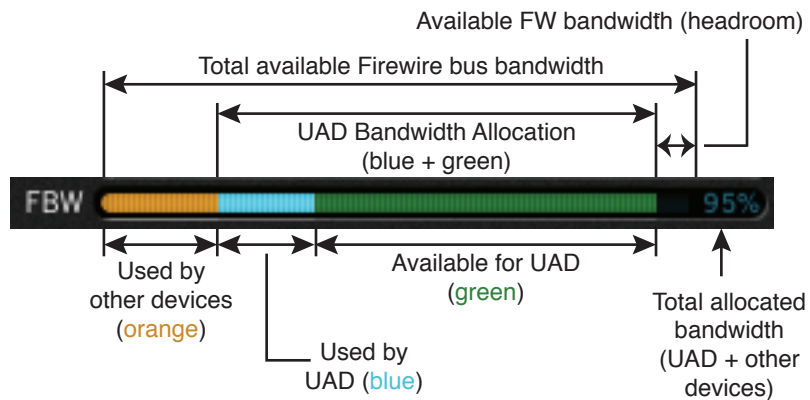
Available FW bandwidth (headroom)

Total available Firewire bus bandwidth

UAD Bandwidth Allocation (blue + green)

FBW

95%

Used by other devices (orange)

Available for UAD (green)

Used by UAD (blue)

Total allocated bandwidth (UAD + other devices)